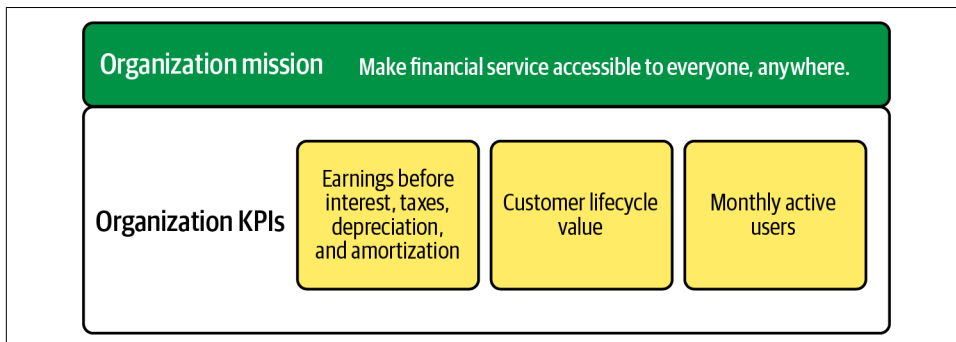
Organization mission

Make financial service accessible to everyone, anywhere.

Organization KPIs

Earnings before interest, taxes, depreciation, and amortization

Customer lifecycle value

Monthly active users